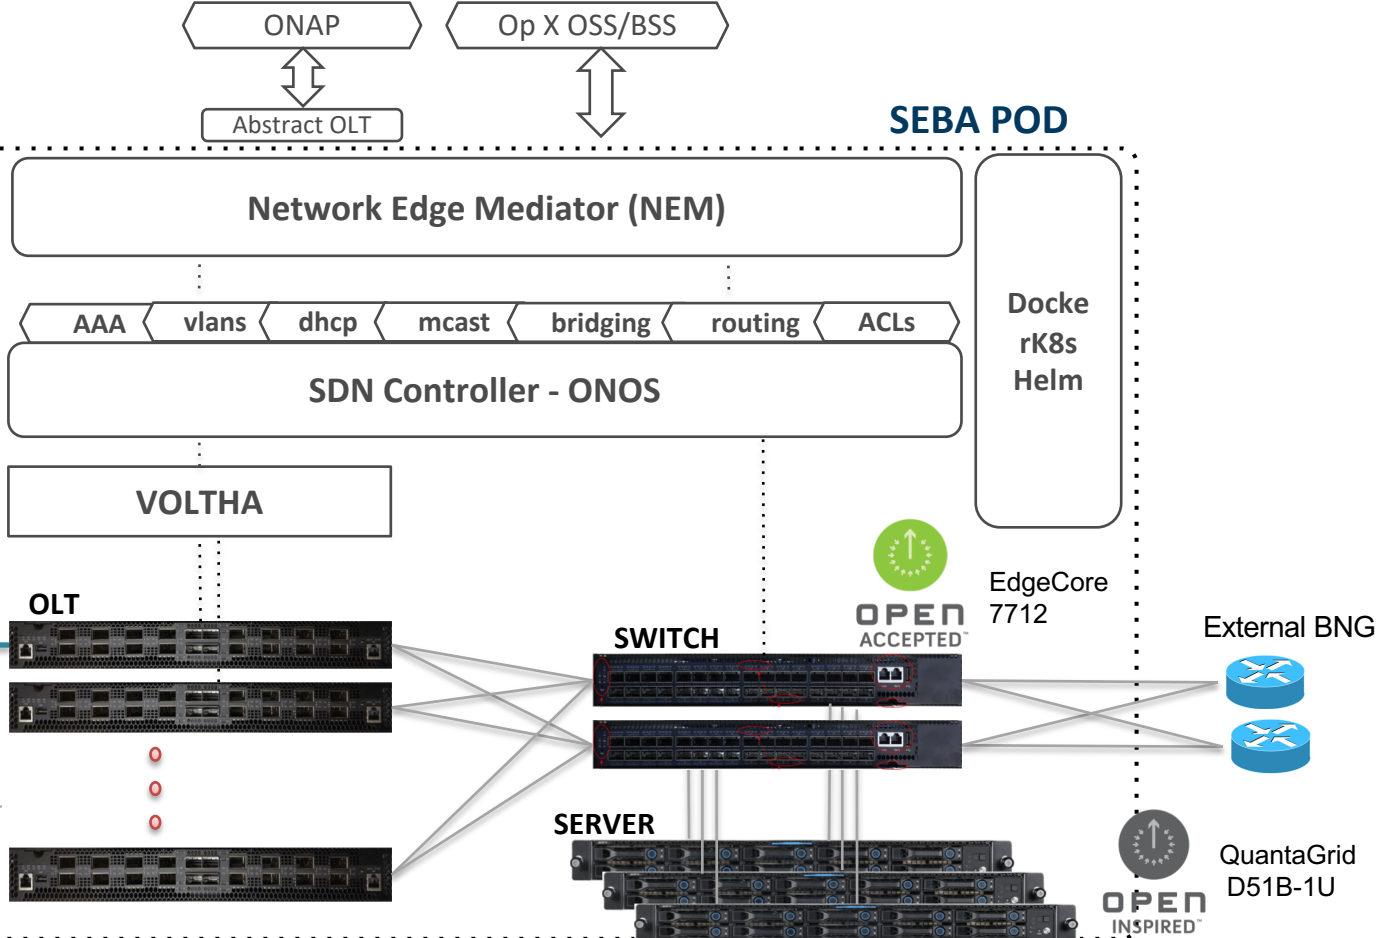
ONAP

Op X OSS/BSS

Abstract OLT

SEBA POD

Network Edge Mediator (NEM)

Docke rK8s Helm

AAA vlans dhcp mcast bridging routing ACLs

SDN Controller - ONOS

VOLTHA

OLT

SWITCH

OPEN ACCEPTED™

EdgeCore 7712

External BNG

SERVER

QuantaGrid D51B-1U

OPEN INSPIRED™